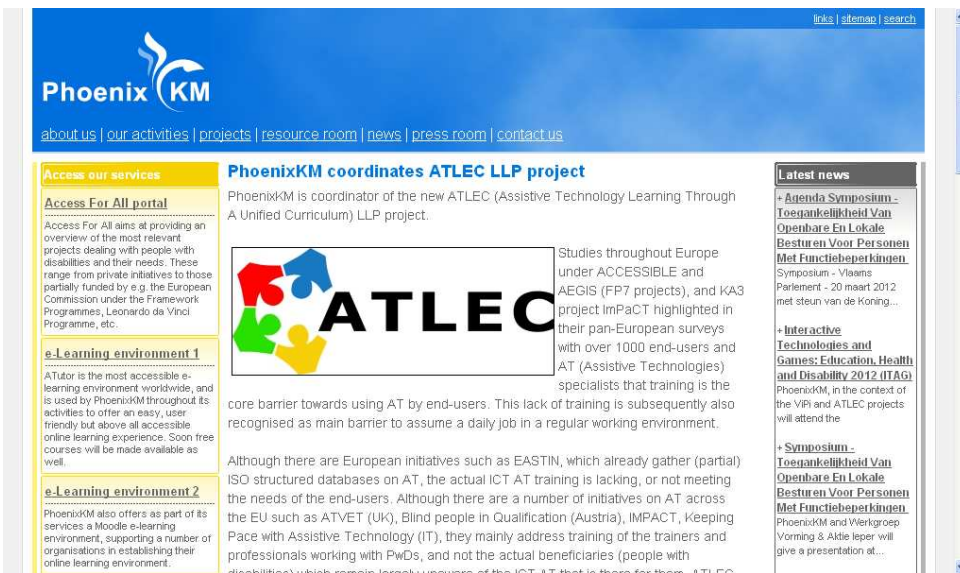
links | sitemap | search

Phoenix KM

about us | our activities | projects | resource room | news | press room | contact us

Access our services

Access For All portal

Access For All aims at providing an overview of the most relevant projects dealing with people with disabilities and their needs. These range from private initiatives to those partially funded by e.g. the European Commission under the Framework Programmes, Leonardo da Vinci Programme, etc.

e-Learning environment 1

ATutor is the most accessible e-learning environment worldwide, and is used by PhoenixKM throughout its activities to offer an easy, user friendly but above all accessible online learning experience. Soon free courses will be made available as well.

e-Learning environment 2

PhoenixKM also offers as part of its services a Moodle e-learning environment, supporting a number of organisations in establishing their online learning environment.

PhoenixKM coordinates ATLEC LLP project

PhoenixKM is coordinator of the new ATLEC (Assistive Technology Learning Through A Unified Curriculum) LLP project.

ATLEC

Studies throughout Europe under ACCESSIBLE and AEGIS (FP7 projects), and KA3 project ImPaCT highlighted in their pan-European surveys with over 1000 end-users and AT (Assistive Technologies) specialists that training is the core barrier towards using AT by end-users. This lack of training is subsequently also recognised as main barrier to assume a daily job in a regular working environment.

Although there are European initiatives such as EASTIN, which already gather (partial) ISO structured databases on AT, the actual ICT AT training is lacking, or not meeting the needs of the end-users. Although there are a number of initiatives on AT across the EU such as ATVET (UK), Blind people in Qualification (Austria), IMPACT, Keeping Pace with Assistive Technology (IT), they mainly address training of the trainers and professionals working with PwDs, and not the actual beneficiaries (people with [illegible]

Latest news

+ Agenda Symposium - Toegankelijkheid Van Openbare En Lokale Besturen Voor Personen Met Functiebeperkingen
Symposium - Vlaams Parlement - 20 maart 2012 met steun van de Koning...

+ Interactive Technologies and Games: Education, Health and Disability 2012 (ITAG)
PhoenixKM, in the context of the ViPi and ATLEC projects will attend the

+ Symposium - Toegankelijkheid Van Openbare En Lokale Besturen Voor Personen Met Functiebeperkingen
PhoenixKM and Werkgroep Vorming & Aktie Ieper will give a presentation at...